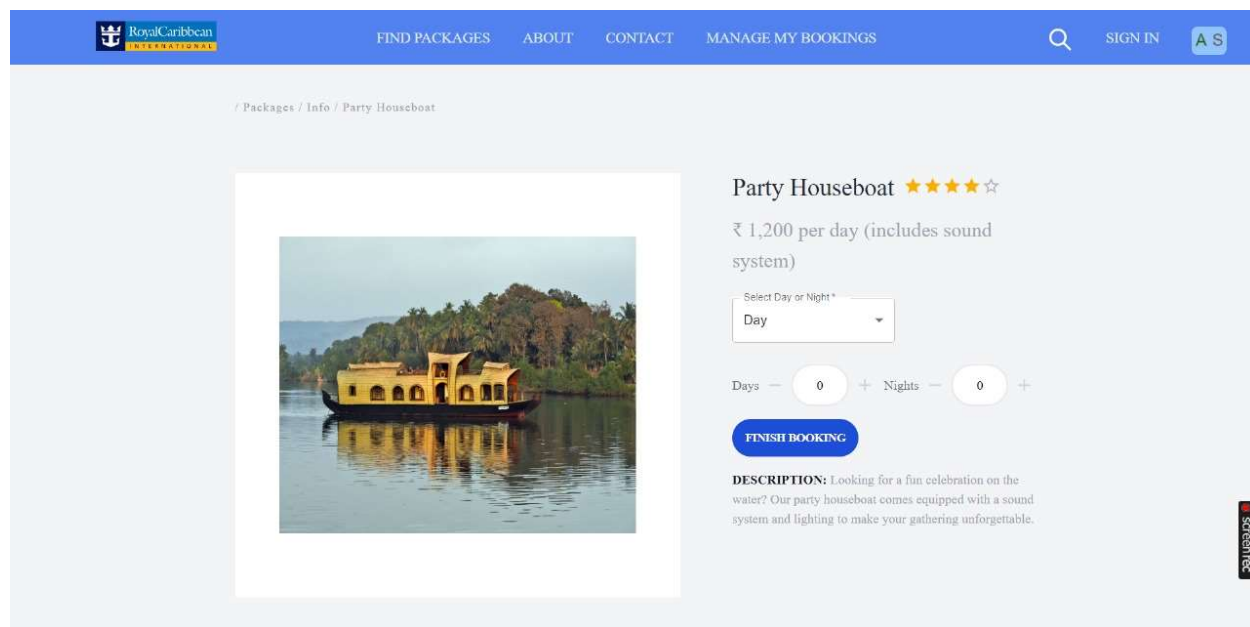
RoyalCaribbean INTERNATIONAL

FIND PACKAGES ABOUT CONTACT MANAGE MY BOOKINGS SIGN IN A S

/ Packages / Info / Party Houseboat

Party Houseboat ★★★★☆

₹ 1,200 per day (includes sound system)

Select Day or Night *
Day

Days — 0 + Nights — 0 +

FINISH BOOKING

DESCRIPTION: Looking for a fun celebration on the water? Our party houseboat comes equipped with a sound system and lighting to make your gathering unforgettable.

screenrec